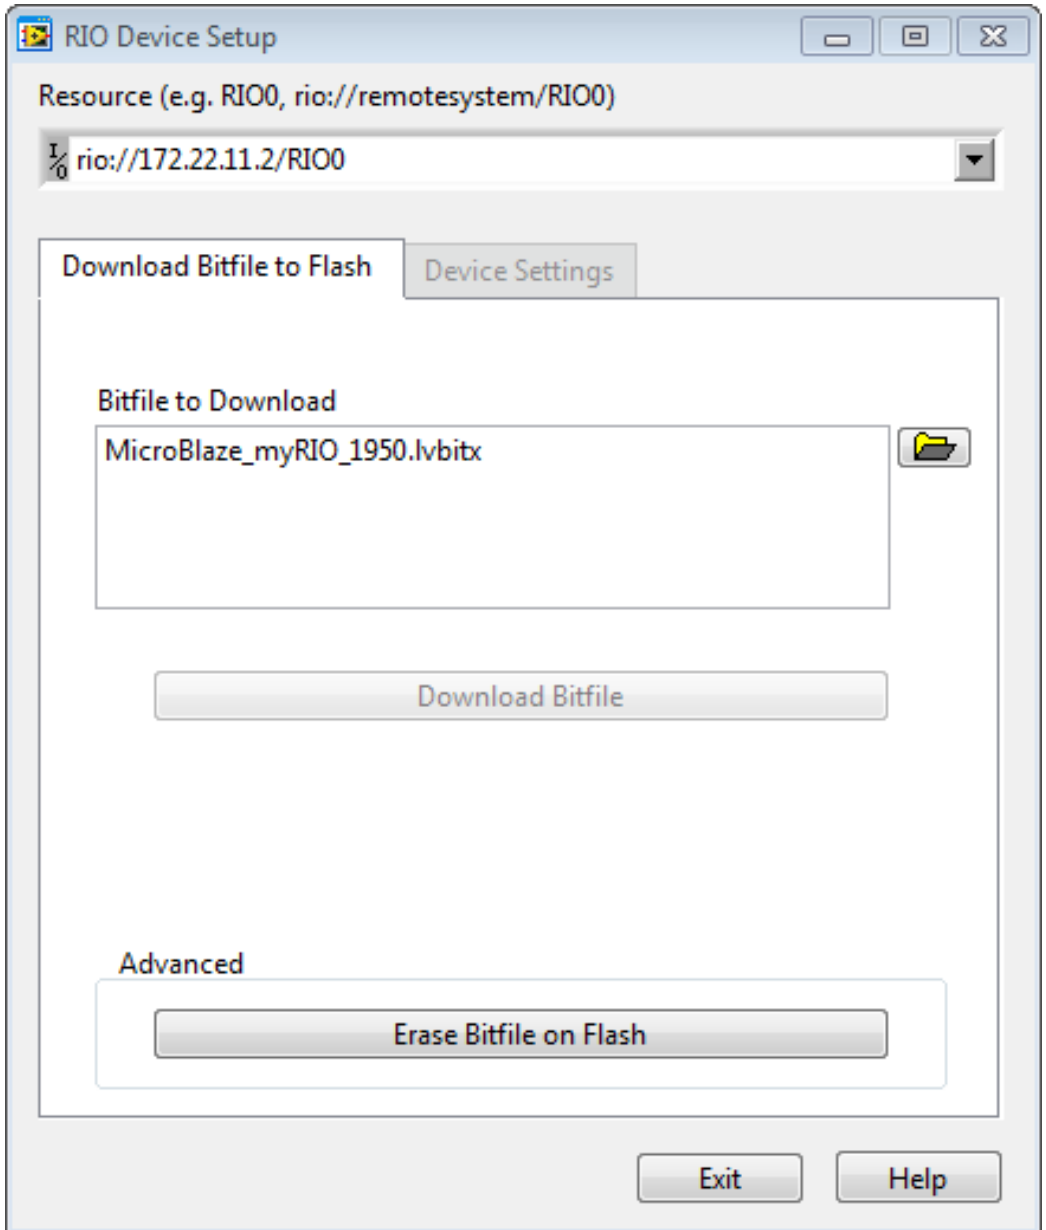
RIO Device Setup

Resource (e.g. RIO0, rio://remotesystem/RIO0)

I/O rio://172.22.11.2/RIO0

Download Bitfile to Flash

Device Settings

Bitfile to Download

MicroBlaze_myRIO_1950.lvbitx

Download Bitfile

Advanced

Erase Bitfile on Flash

Exit

Help